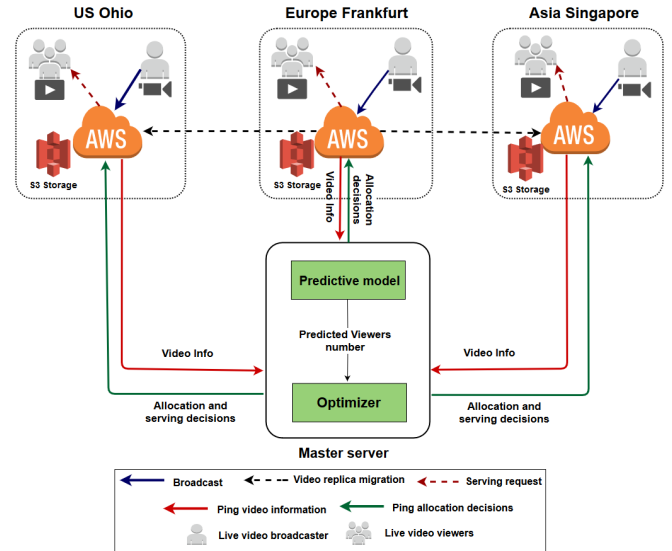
US Ohio

Europe Frankfurt

Asia Singapore

AWS

AWS

AWS

S3 Storage

S3 Storage

S3 Storage

Video Info

Allocation decisions

Predictive model

Predicted Viewers number

Optimizer

Master server

Video Info

Allocation and serving decisions

Video Info

Allocation and serving decisions

Broadcast

Video replica migration

Serving request

Ping video information

Ping allocation decisions

Live video broadcaster

Live video viewers